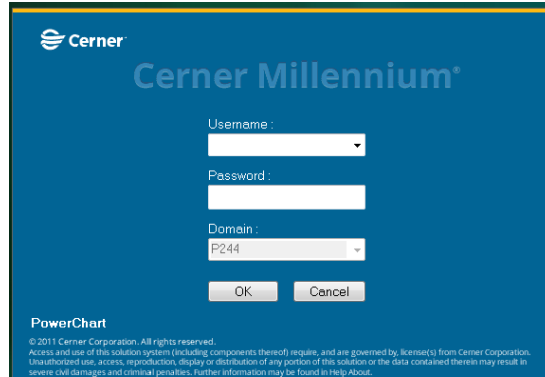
Cerner

Cerner Millennium®

Username :

Password :

Domain :

P244

OK

Cancel

PowerChart

© 2011 Cerner Corporation. All rights reserved.
Access and use of this solution system (including components thereof) require, and are governed by, license(s) from Cerner Corporation. Unauthorized use, access, reproduction, display or distribution of any portion of this solution or the data contained therein may result in severe civil damages and criminal penalties. Further information may be found in Help About.